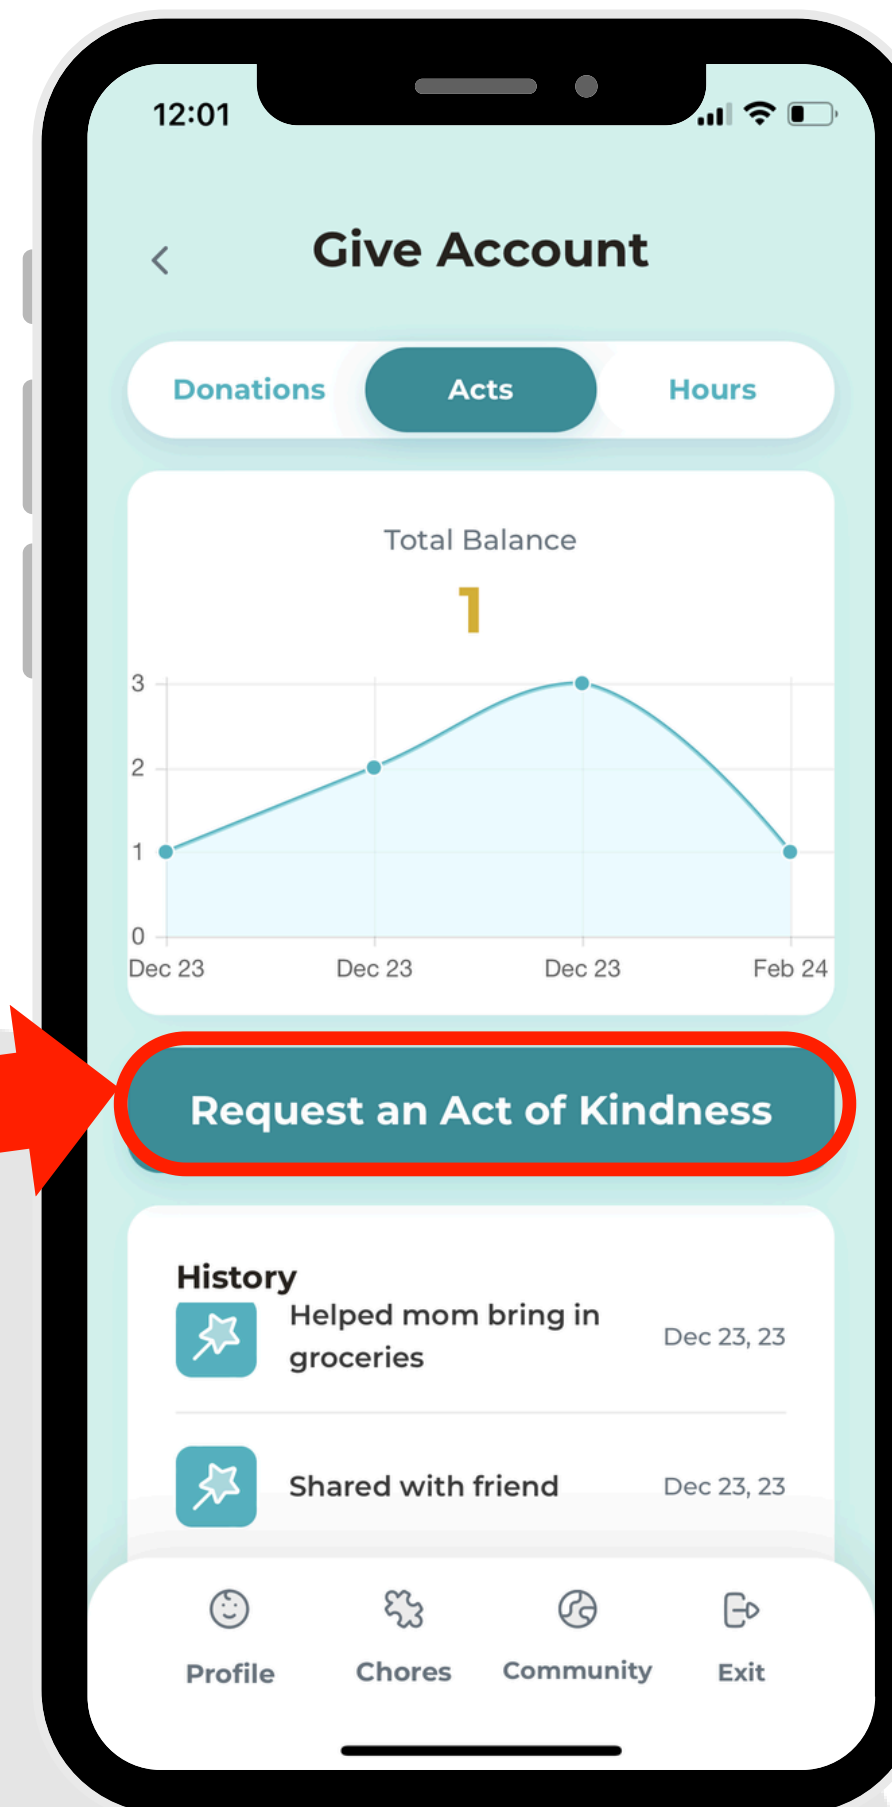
12:01

<

Give Account

Donations | Acts | Hours

Total Balance

1

3
2
1
0

Dec 23 | Dec 23 | Dec 23 | Feb 24

Request an Act of Kindness

History

Helped mom bring in groceries | Dec 23, 23

Shared with friend | Dec 23, 23

Profile | Chores | Community | Exit